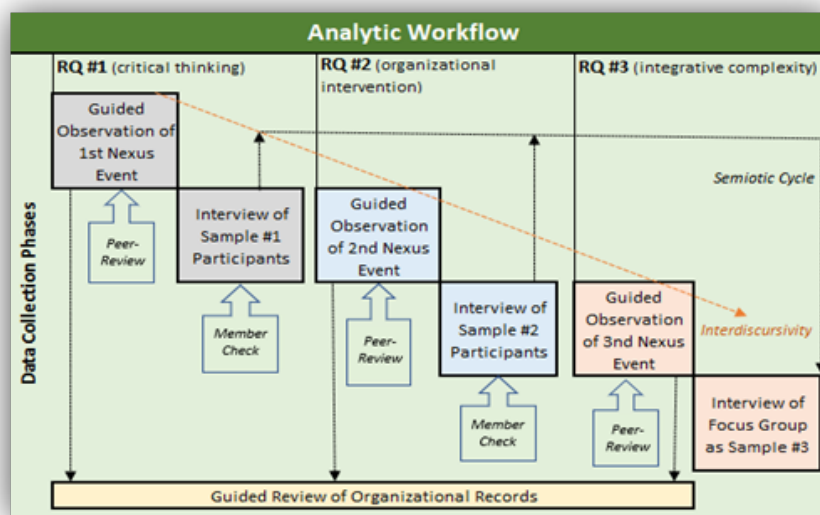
Analytic Workflow

RQ #1 (critical thinking)

RQ #2 (organizational intervention)

RQ #3 (integrative complexity)

Data Collection Phases

Guided Observation of 1st Nexus Event

Peer-Review

Interview of Sample #1 Participants

Member Check

Guided Observation of 2nd Nexus Event

Peer-Review

Interview of Sample #2 Participants

Member Check

Semiotic Cycle

Guided Observation of 3nd Nexus Event

Interdiscursivity

Peer-Review

Interview of Focus Group as Sample #3

Guided Review of Organizational Records